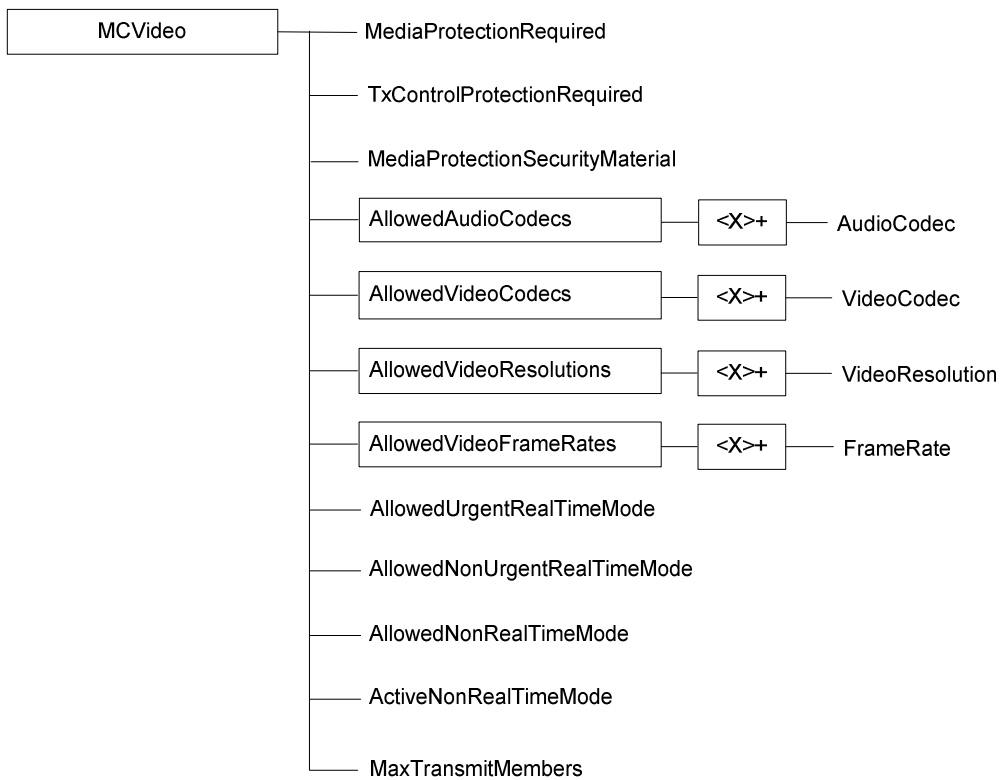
MCVideo

MediaProtectionRequired

TxControlProtectionRequired

MediaProtectionSecurityMaterial

AllowedAudioCodecs

<X>+

AudioCodec

AllowedVideoCodecs

<X>+

VideoCodec

AllowedVideoResolutions

<X>+

VideoResolution

AllowedVideoFrameRates

<X>+

FrameRate

AllowedUrgentRealTimeMode

AllowedNonUrgentRealTimeMode

AllowedNonRealTimeMode

ActiveNonRealTimeMode

MaxTransmitMembers